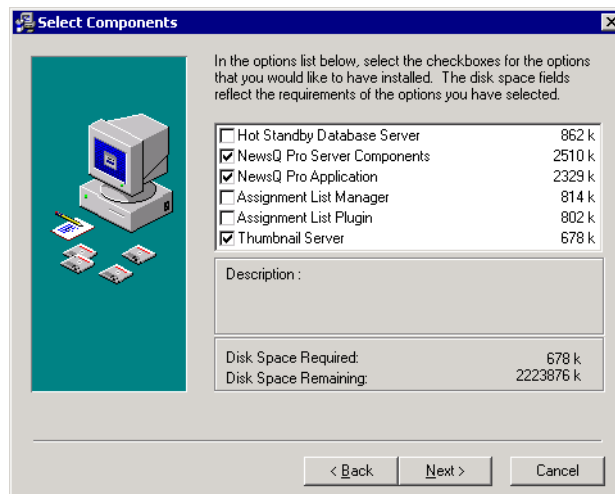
Select Components

In the options list below, select the checkboxes for the options that you would like to have installed. The disk space fields reflect the requirements of the options you have selected.

| | | |
|---|---|---|
| ☐ | Hot Standby Database Server | 862 k |
| ☑ | NewsQ Pro Server Components | 2510 k |
| ☑ | NewsQ Pro Application | 2329 k |
| ☐ | Assignment List Manager | 814 k |
| ☐ | Assignment List Plugin | 802 k |
| ☑ | Thumbnail Server | 678 k |

Description :

Disk Space Required: 678 k
Disk Space Remaining: 2223876 k

< Back | Next > | Cancel